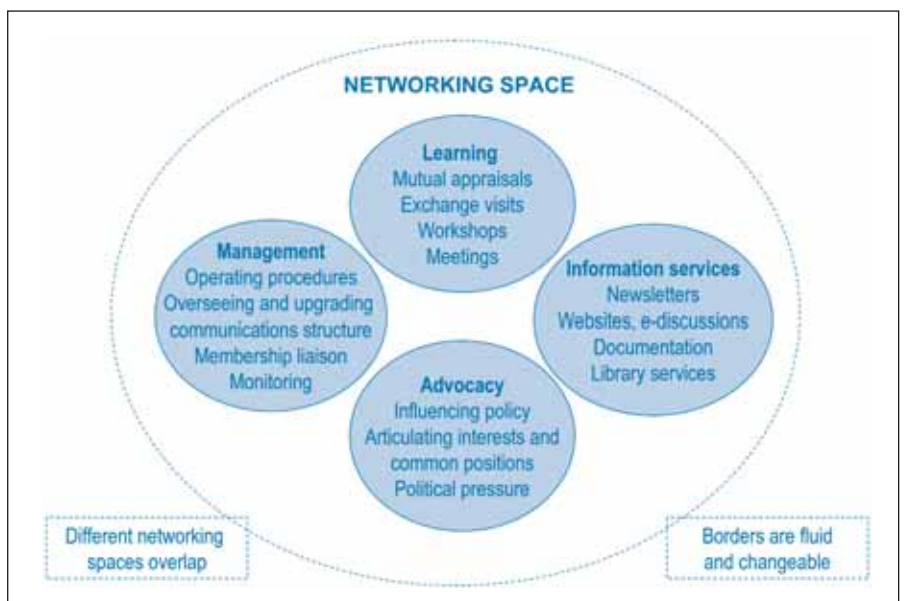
NETWORKING SPACE

Learning
Mutual appraisals
Exchange visits
Workshops
Meetings

Management
Operating procedures
Overseeing and upgrading communications structure
Membership liaison
Monitoring

Information services
Newsletters
Websites, e-discussions
Documentation
Library services

Advocacy
Influencing policy
Articulating interests and common positions
Political pressure

Different networking spaces overlap

Borders are fluid and changeable